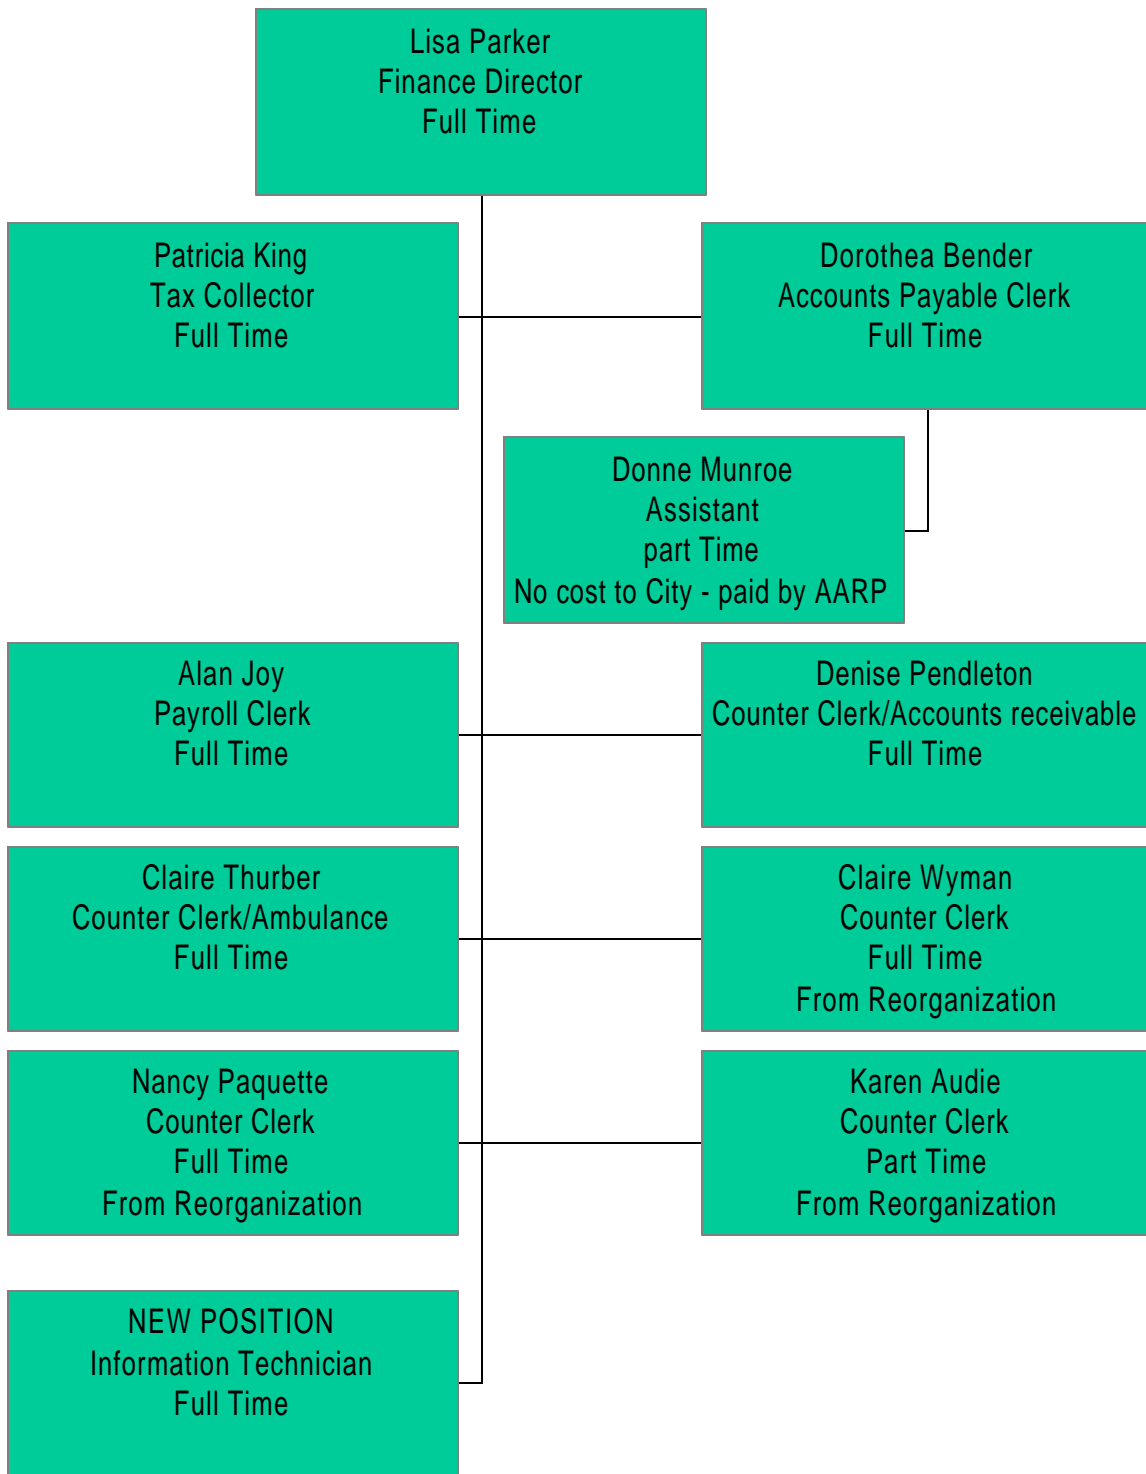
Lisa Parker
Finance Director
Full Time

Patricia King
Tax Collector
Full Time

Dorothea Bender
Accounts Payable Clerk
Full Time

Donne Munroe
Assistant
part Time
No cost to City - paid by AARP

Alan Joy
Payroll Clerk
Full Time

Denise Pendleton
Counter Clerk/Accounts receivable
Full Time

Claire Thurber
Counter Clerk/Ambulance
Full Time

Claire Wyman
Counter Clerk
Full Time
From Reorganization

Nancy Paquette
Counter Clerk
Full Time
From Reorganization

Karen Audie
Counter Clerk
Part Time
From Reorganization

NEW POSITION
Information Technician
Full Time